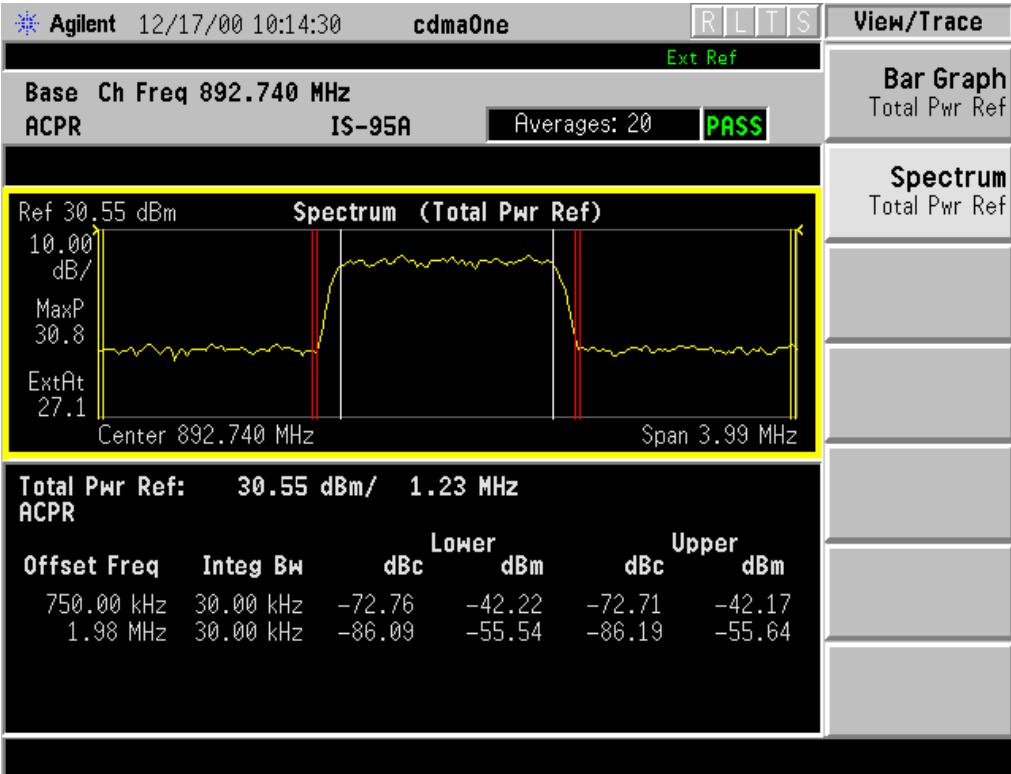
Agilent 12/17/00 10:14:30 cdmaOne R L T S

View/Trace

Ext Ref

Base Ch Freq 892.740 MHz
ACPR IS-95A Averages: 20 PASS

Bar Graph
Total Pwr Ref

Spectrum
Total Pwr Ref

Ref 30.55 dBm Spectrum (Total Pwr Ref)
10.00 dB/
MaxP 30.8
ExtAt 27.1
Center 892.740 MHz Span 3.99 MHz

Total Pwr Ref: 30.55 dBm/ 1.23 MHz
ACPR

| Offset Freq | Integ Bw | Lower dBc | Lower dBm | Upper dBc | Upper dBm |
|---|---|---|---|---|---|
| 750.00 kHz | 30.00 kHz | −72.76 | −42.22 | −72.71 | −42.17 |
| 1.98 MHz | 30.00 kHz | −86.09 | −55.54 | −86.19 | −55.64 |